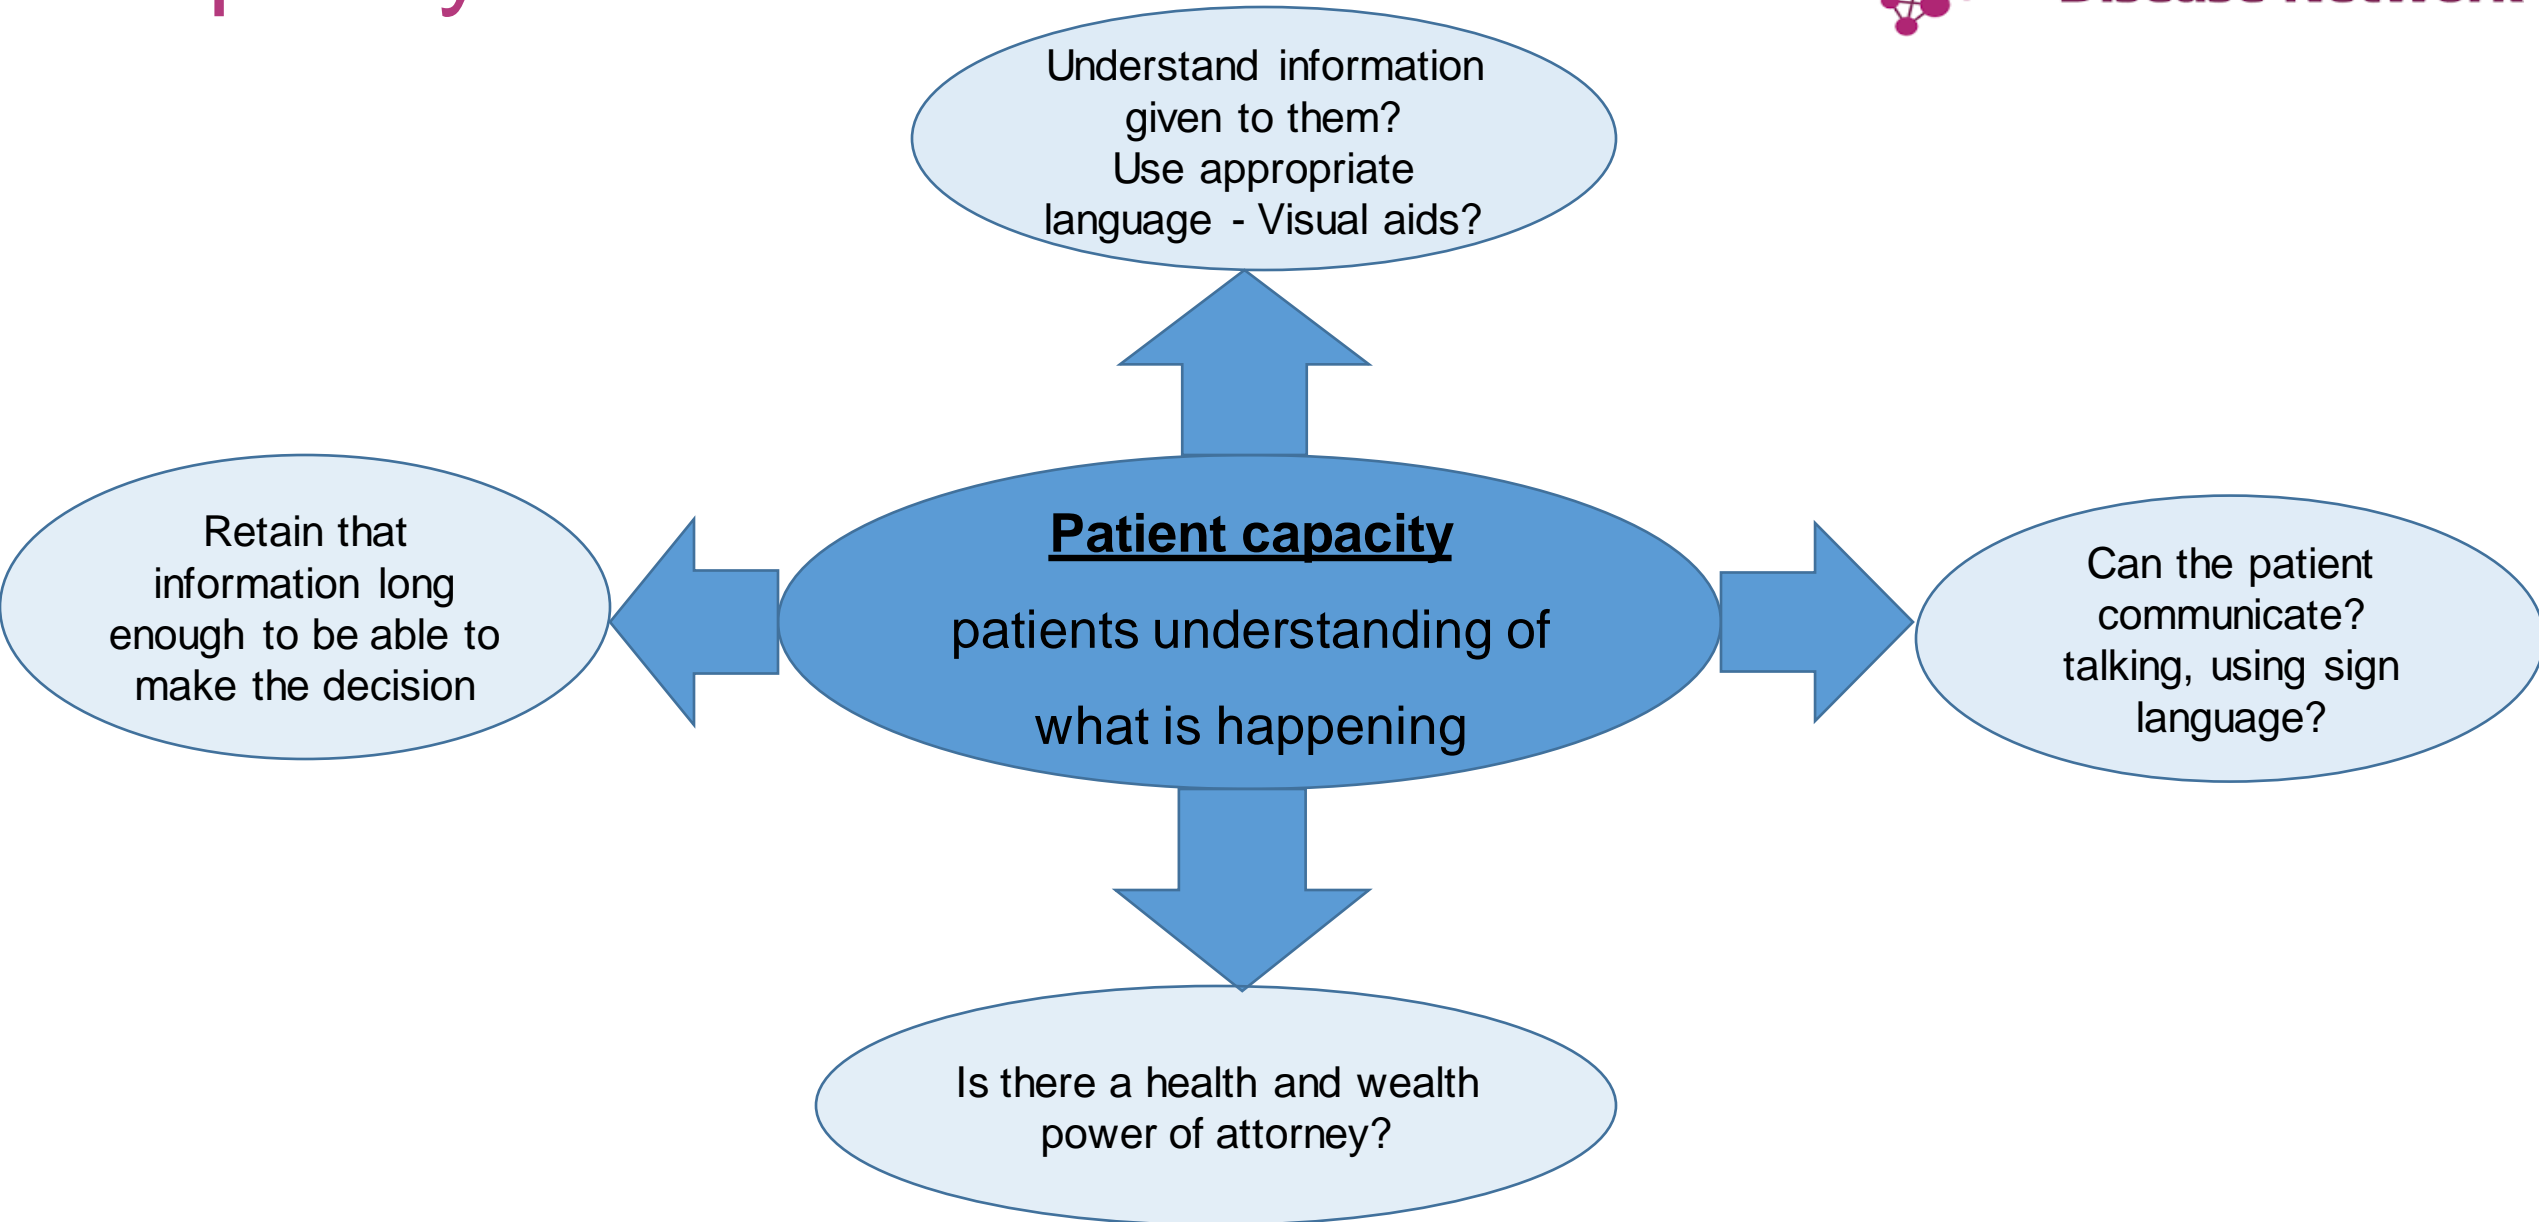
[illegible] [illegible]

Understand information given to them?
Use appropriate language - Visual aids?

Retain that information long enough to be able to make the decision

**Patient capacity**

patients understanding of what is happening

Can the patient communicate? talking, using sign language?

Is there a health and wealth power of attorney?